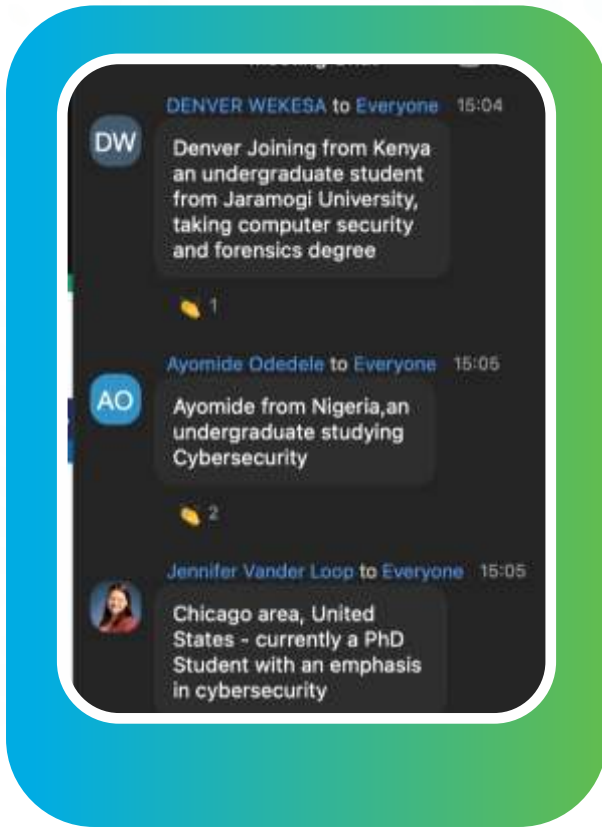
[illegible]

DW

DENVER WEKESA to Everyone 15:04

Denver Joining from Kenya an undergraduate student from Jaramogi University, taking computer security and forensics degree

1

AO

Ayomide Odedele to Everyone 15:05

Ayomide from Nigeria,an undergraduate studying Cybersecurity

2

Jennifer Vander Loop to Everyone 15:05

Chicago area, United States - currently a PhD Student with an emphasis in cybersecurity